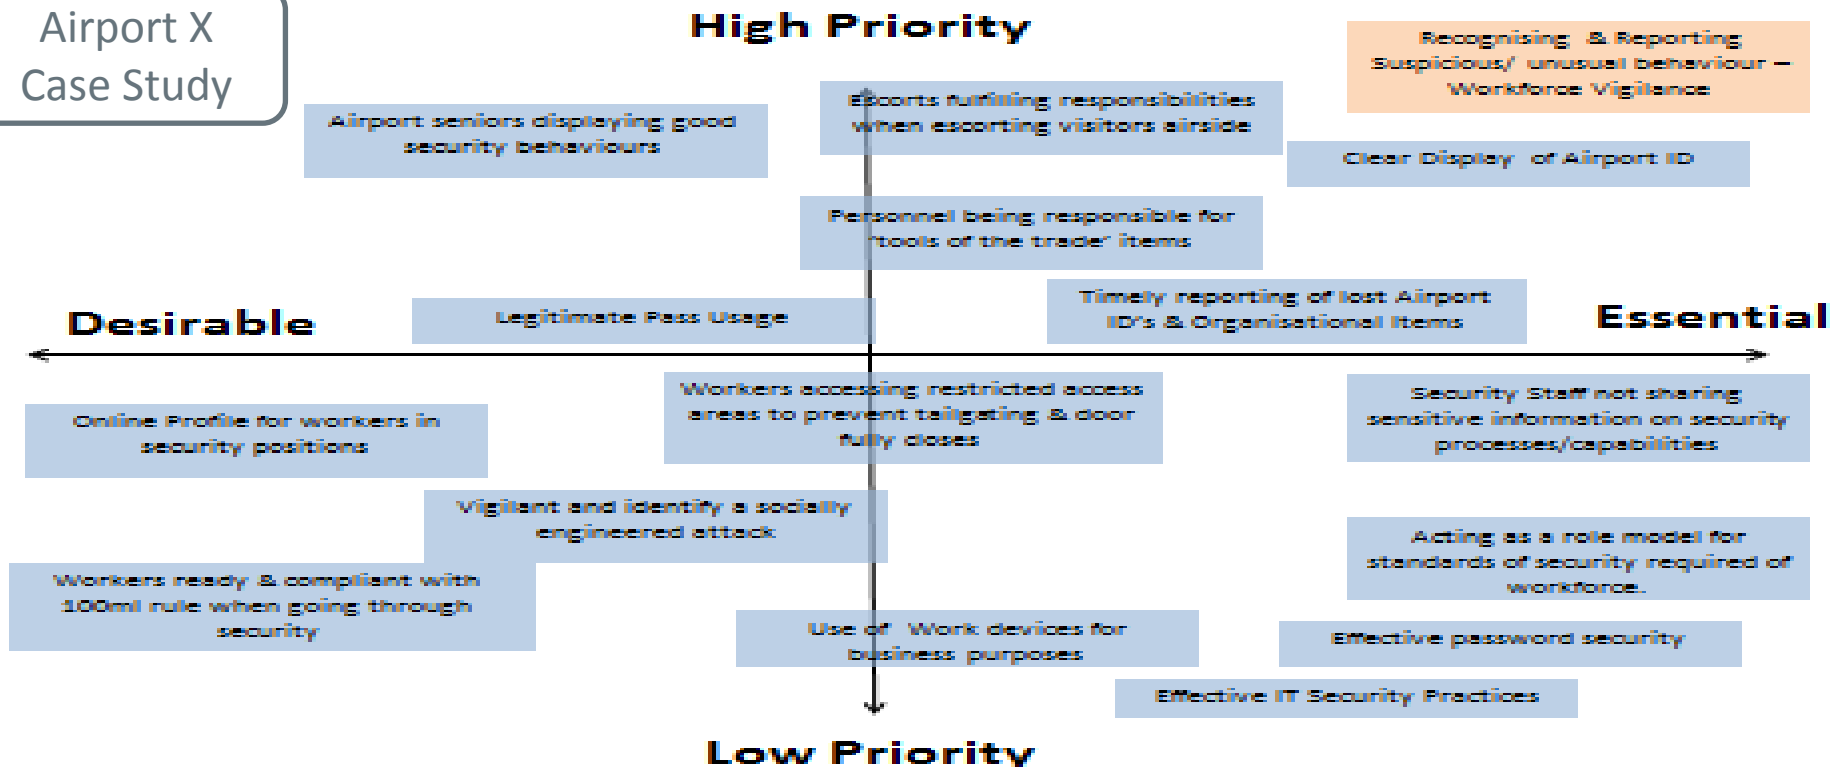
Airport X Case Study

High Priority

Recognising & Reporting Suspicious/ unusual behaviour – Workforce Vigilance

Airport seniors displaying good security behaviours

Escorts fulfilling responsibilities when escorting visitors airside

Clear Display of Airport ID

Personnel being responsible for 'tools of the trade' items

Desirable

Legitimate Pass Usage

Timely reporting of lost Airport ID's & Organisational Items

Essential

Workers accessing restricted access areas to prevent tailgating & door fully closes

Online Profile for workers in security positions

Security Staff not sharing sensitive information on security processes/capabilities

Vigilant and identify a socially engineered attack

Acting as a role model for standards of security required of workforce.

Workers ready & compliant with 100ml rule when going through security

Use of Work devices for business purposes

Effective password security

Effective IT Security Practices

Low Priority